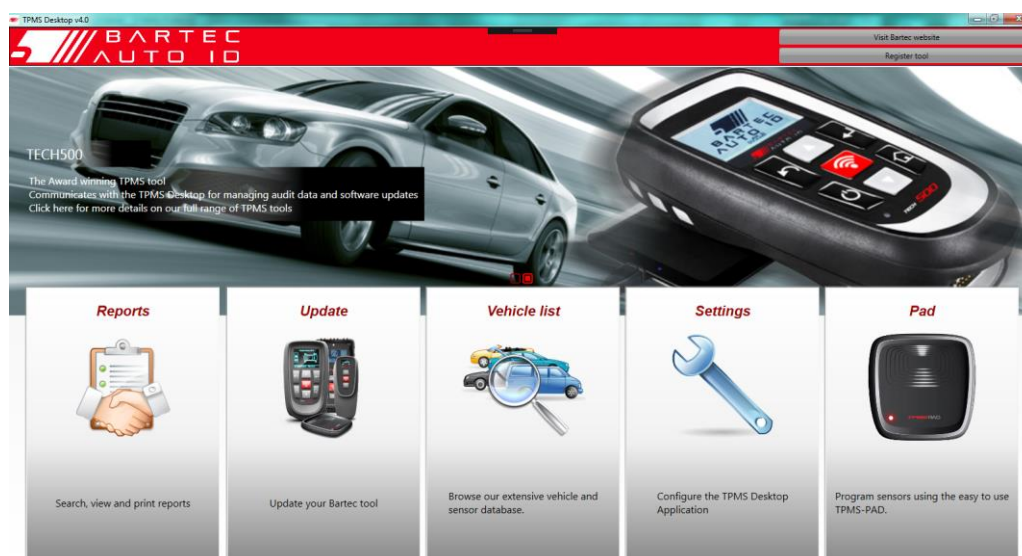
TPMS Desktop v4.0

BARTEC AUTO ID

Visit Bartec website

Register tool

TECH500

The Award winning TPMS tool
Communicates with the TPMS Desktop for managing audit data and software updates
Click here for more details on our full range of TPMS tools

Reports

Search, view and print reports

Update

Update your Bartec tool

Vehicle list

Browse our extensive vehicle and sensor database.

Settings

Configure the TPMS Desktop Application

Pad

Program sensors using the easy to use TPMS-PAD.